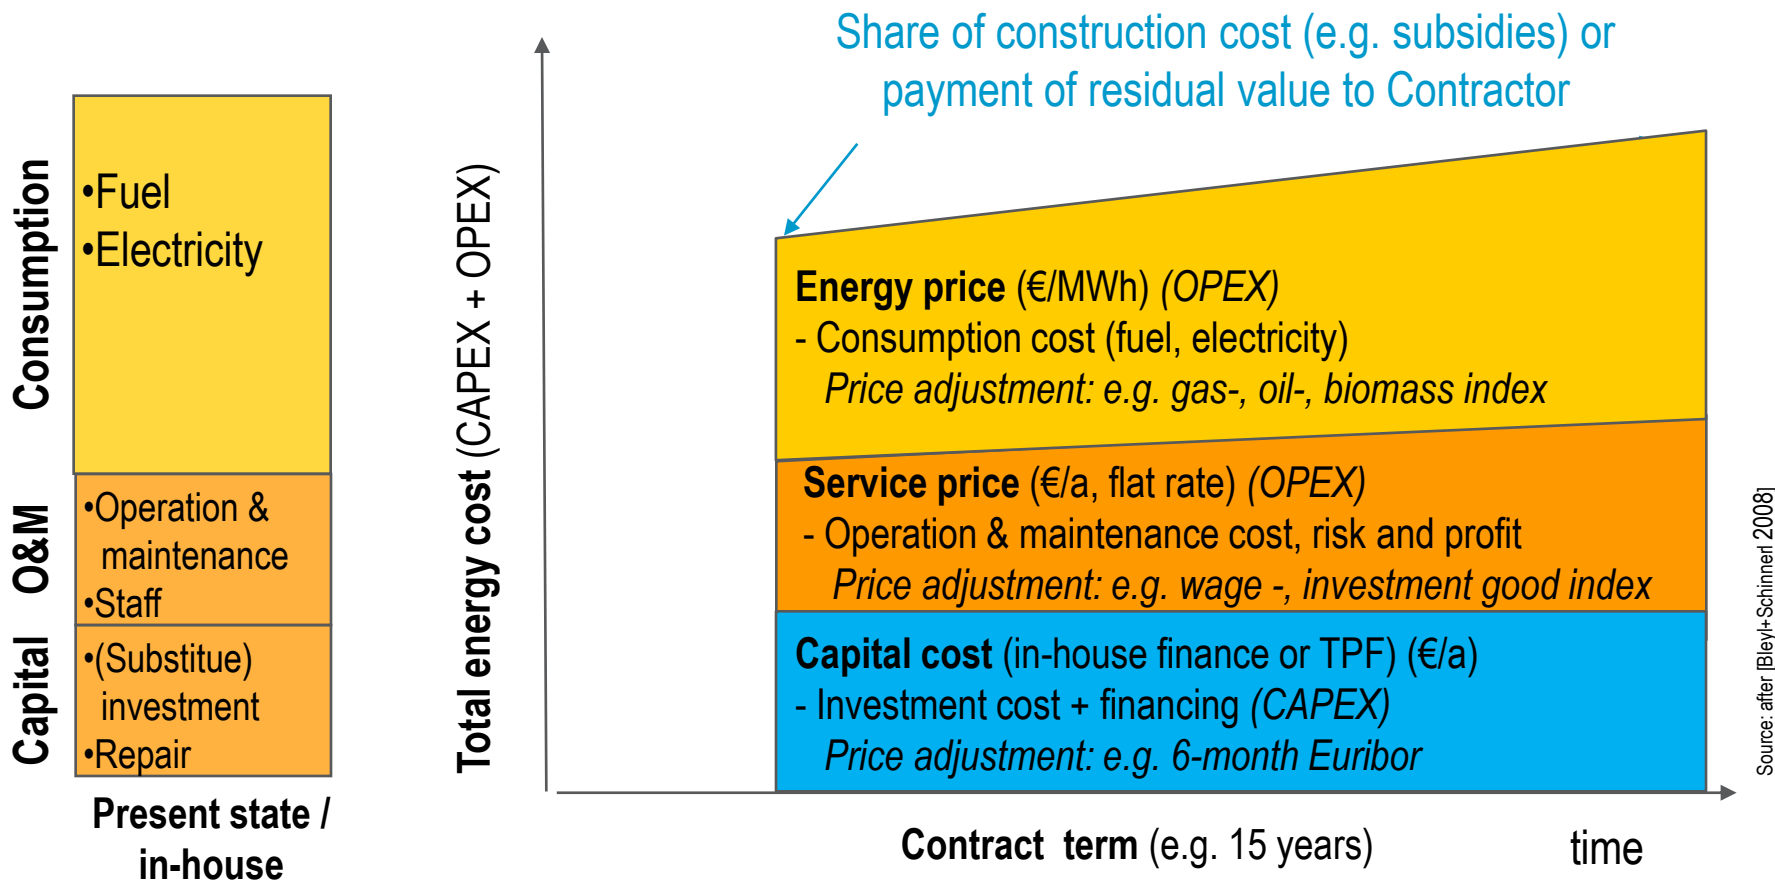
Consumption

•Fuel
•Electricity

O&M

•Operation & maintenance
•Staff

Capital

•(Substitue) investment
•Repair

Present state / in-house

Total energy cost (CAPEX + OPEX)

Share of construction cost (e.g. subsidies) or payment of residual value to Contractor

Energy price (€/MWh) (OPEX)
- Consumption cost (fuel, electricity)
Price adjustment: e.g. gas-, oil-, biomass index

Service price (€/a, flat rate) (OPEX)
- Operation & maintenance cost, risk and profit
Price adjustment: e.g. wage -, investment good index

Capital cost (in-house finance or TPF) (€/a)
- Investment cost + financing (CAPEX)
Price adjustment: e.g. 6-month Euribor

Contract term (e.g. 15 years)

time

Source: after [Bleyl+Schinnerl 2008]